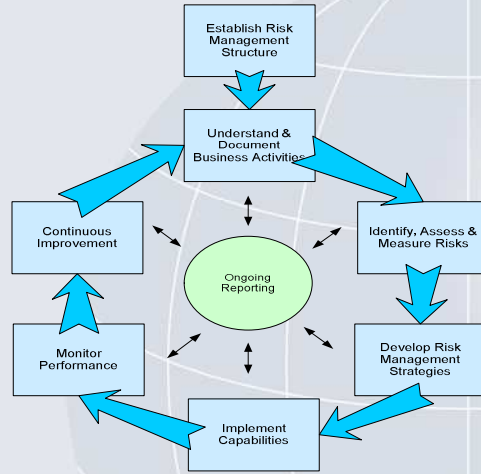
Establish Risk Management Structure

Understand & Document Business Activities

Identify, Assess & Measure Risks

Develop Risk Management Strategies

Implement Capabilities

Monitor Performance

Continuous Improvement

Ongoing Reporting